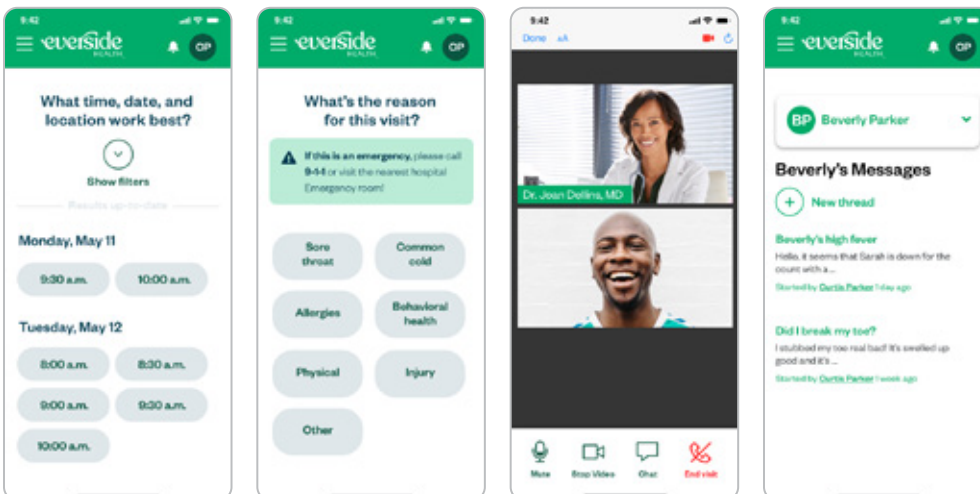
9:42

everside HEALTH OP

What time, date, and location work best?

Show filters

Results up-to-date

Monday, May 11

9:30 a.m.

10:00 a.m.

Tuesday, May 12

8:00 a.m.

8:30 a.m.

9:00 a.m.

9:30 a.m.

10:00 a.m.

9:42

everside HEALTH OP

What's the reason for this visit?

If this is an emergency, please call 9-1-1 or visit the nearest hospital Emergency room!

Sore throat

Common cold

Allergies

Behavioral health

Physical

Injury

Other

9:42

Done

Dr. Joan Dellins, MD

Mute

Stop Video

Chat

End visit

9:42

everside HEALTH OP

BP Beverly Parker

Beverly's Messages

New thread

Beverly's high fever

Hello, it seems that Sarah is down for the count with a...

Started by Curtis Parker 1 day ago

Did I break my toe?

I stubbed my toe real bad! It's swelled up good and it's...

Started by Curtis Parker 1 week ago